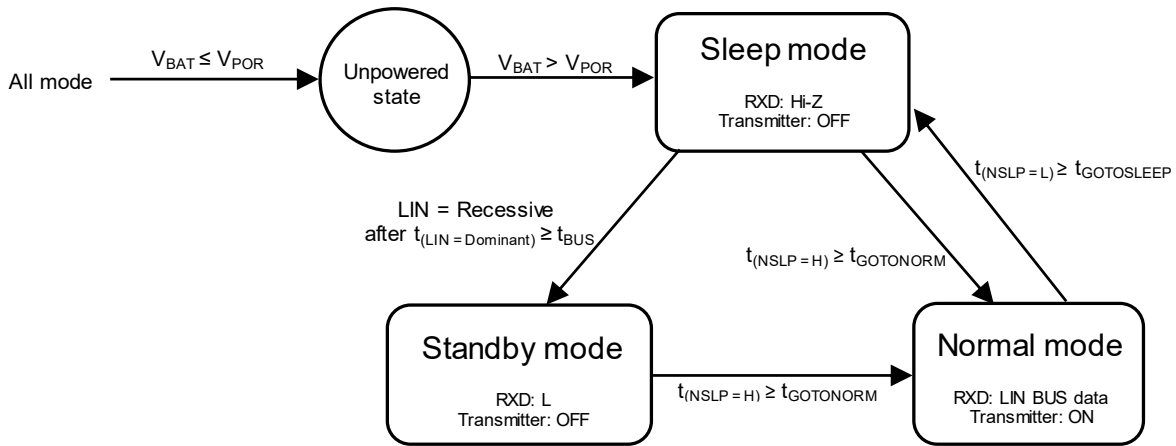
All mode

$V_{BAT} \leq V_{POR}$

Unpowered state

$V_{BAT} > V_{POR}$

Sleep mode

RXD: Hi-Z
Transmitter: OFF

$t_{(NSLP = L)} \geq t_{GOTOSLEEP}$

LIN = Recessive
after $t_{(LIN = Dominant)} \geq t_{BUS}$

$t_{(NSLP = H)} \geq t_{GOTONORM}$

Standby mode

RXD: L
Transmitter: OFF

$t_{(NSLP = H)} \geq t_{GOTONORM}$

Normal mode

RXD: LIN BUS data
Transmitter: ON